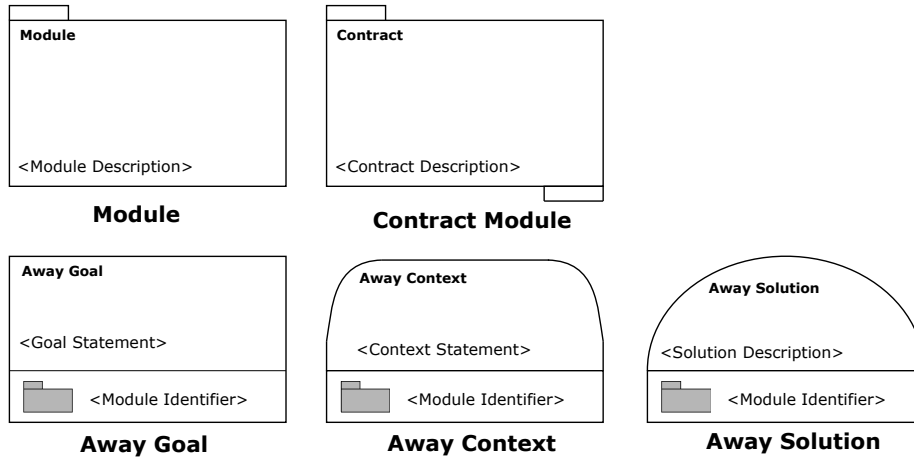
Module

<Module Description>

Module

Contract

<Contract Description>

Contract Module

Away Goal

<Goal Statement>

<Module Identifier>

Away Goal

Away Context

<Context Statement>

<Module Identifier>

Away Context

Away Solution

<Solution Description>

<Module Identifier>

Away Solution